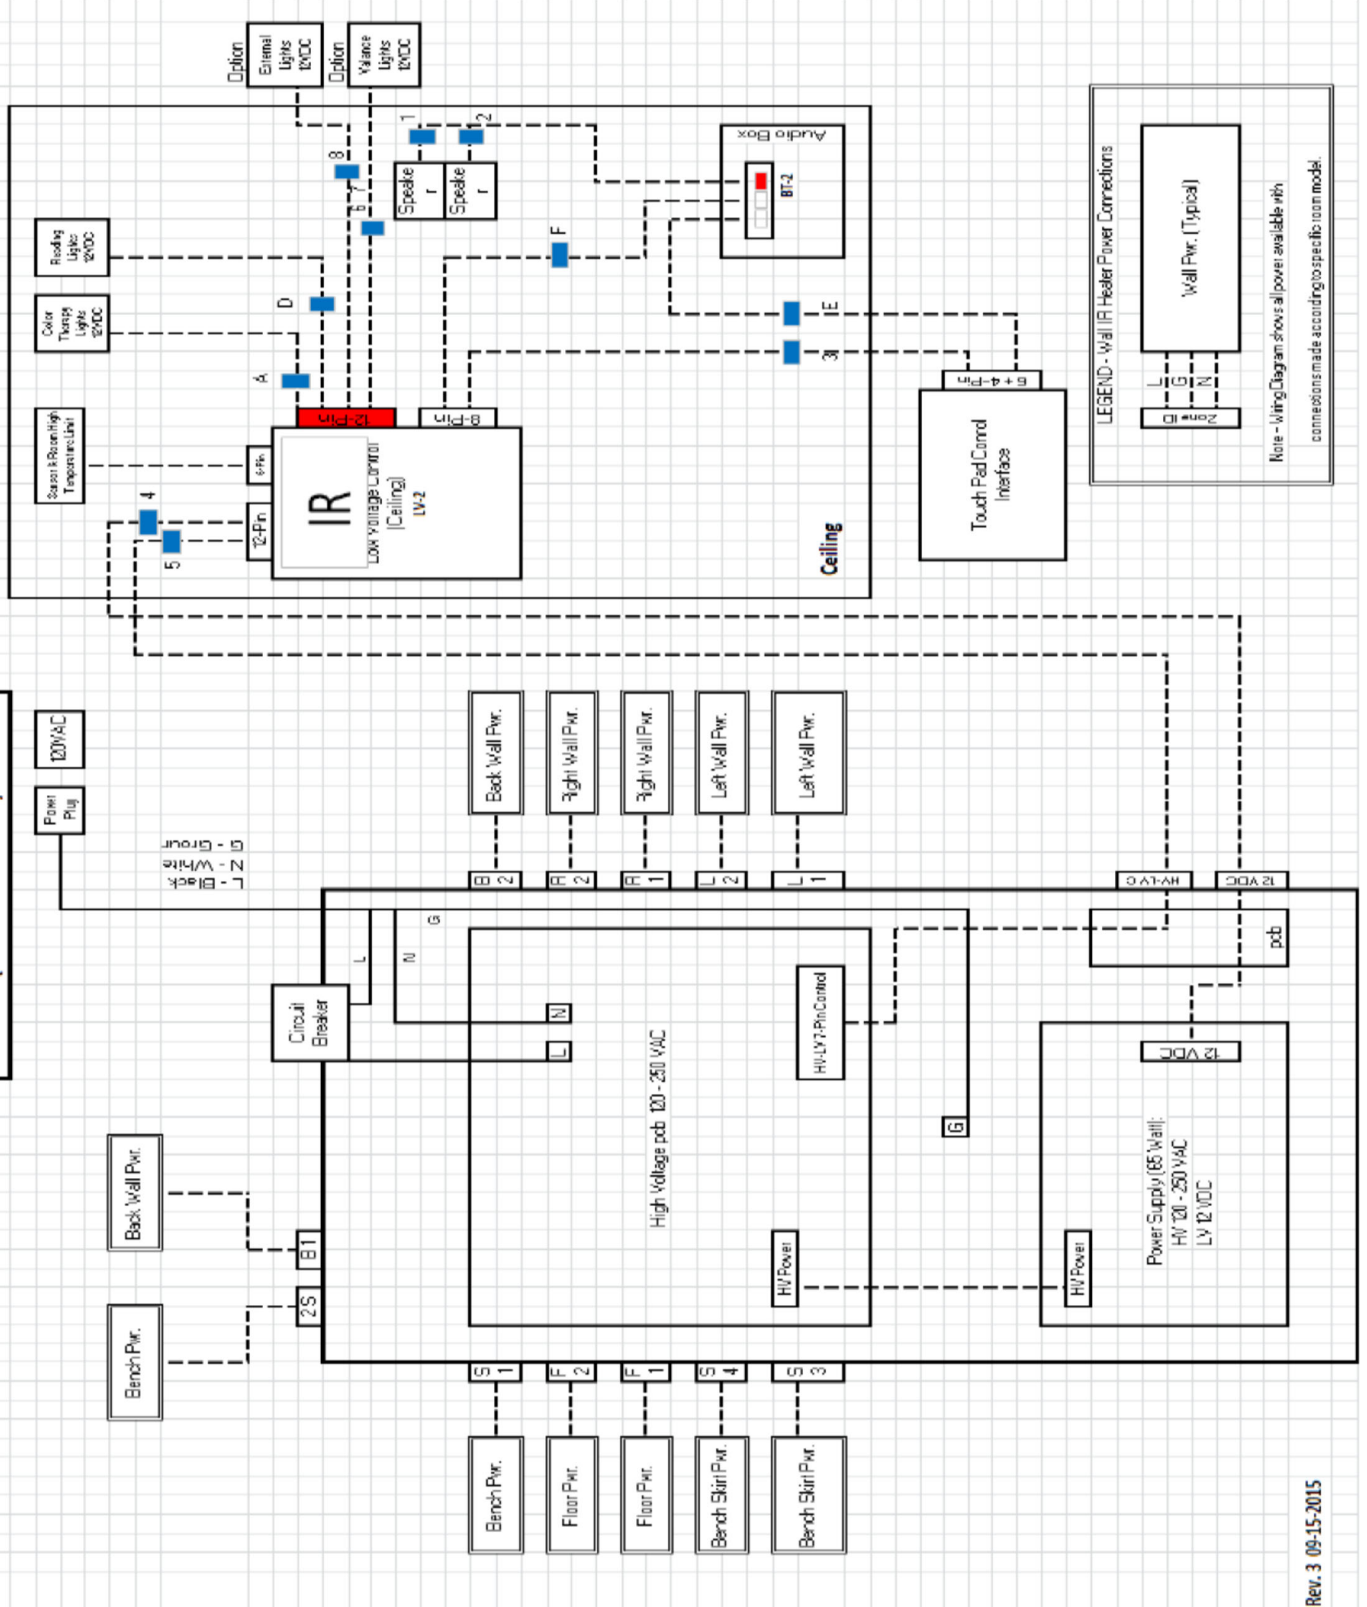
Option
External Lights 12VDC
Option
Valance Lights 12VDC

1
2
Speaker
Speaker
Audio Box
BT-2

8
7
6
F
Reading Lights 12VDC
D
Color Therapy Lights 12VDC
E
A
3
Sauna & Room High Temperature Limit
12-Pin
8-Pin
6-Pin
IR
Low Voltage Control (Ceiling)
LV-2
4
12-Pin
5
Ceiling

6 + 4 - Pin
Touch Pad Control Interface

LEGEND - Wall IR Heater Power Connections
Wall Pwr. (Typical)
L
G
N
Zone ID
Note - Wiring Diagram shows all power available with connections made according to specific room model.

120VAC
Power Plug
G - Ground
N - White
L - Black

Back Wall Pwr.
Right Wall Pwr.
Right Wall Pwr.
Left Wall Pwr.
Left Wall Pwr.
B 2
R 2
R 1
L 2
L 1
HV-LV C
12 VDC
pcb
L
N
G
Circuit Breaker
N
L
High Voltage pcb 120 - 250 VAC
HV-LV 7-Pin Control
HV Power
G
12 VDC
Power Supply (65 Watt)
HV 120 - 250 VAC
LV 12 VDC
HV Power

Back Wall Pwr.
B1
2S
Bench Pwr.

S 1
F 2
F 1
S 4
S 3
Bench Pwr.
Floor Pwr.
Floor Pwr.
Bench Skirt Pwr.
Bench Skirt Pwr.

Rev. 3 09-15-2015